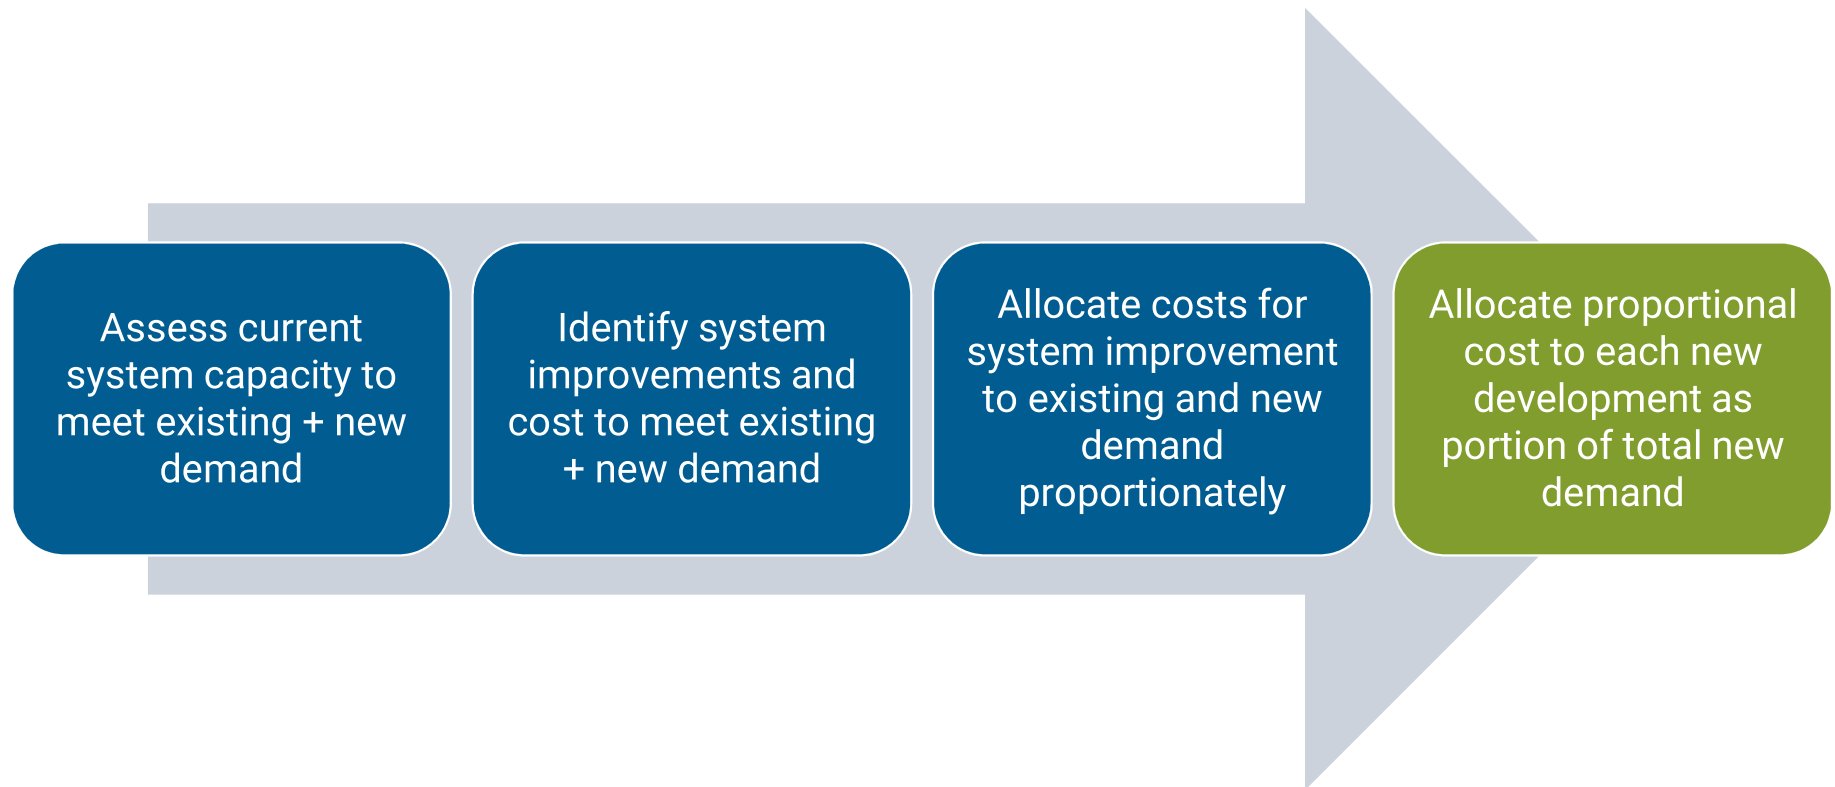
Assess current system capacity to meet existing + new demand

Identify system improvements and cost to meet existing + new demand

Allocate costs for system improvement to existing and new demand proportionately

Allocate proportional cost to each new development as portion of total new demand